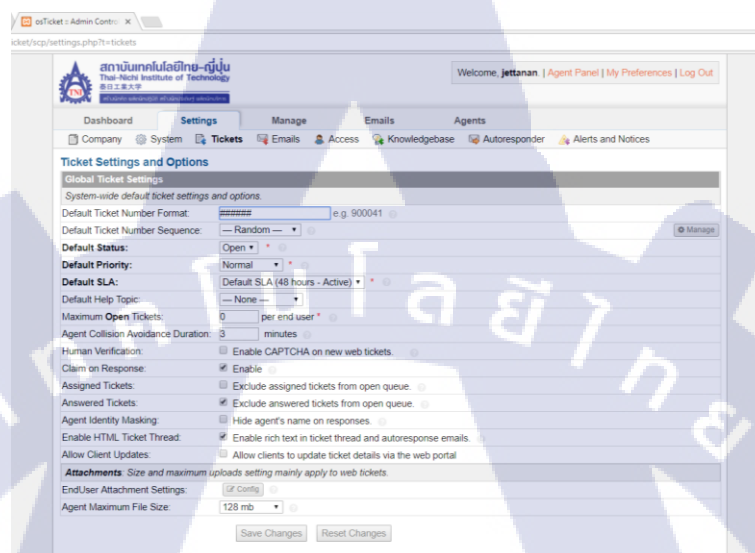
osTicket :: Admin Control ×

icket/scp/settings.php?t=tickets

สถาบันเทคโนโลยีไทย-ญี่ปุ่น
Thai-Nichi Institute of Technology
泰日工業大学

Welcome, jettanan. | Agent Panel | My Preferences | Log Out

Dashboard Settings Manage Emails Agents

Company System Tickets Emails Access Knowledgebase Autoresponder Alerts and Notices

Ticket Settings and Options

Global Ticket Settings

System-wide default ticket settings and options.

Default Ticket Number Format: ###### e.g. 900041

Default Ticket Number Sequence: — Random — Manage

Default Status: Open *

Default Priority: Normal *

Default SLA: Default SLA (48 hours - Active) *

Default Help Topic: — None —

Maximum Open Tickets: 0 per end user *

Agent Collision Avoidance Duration: 3 minutes

Human Verification: Enable CAPTCHA on new web tickets.

Claim on Response: Enable

Assigned Tickets: Exclude assigned tickets from open queue.

Answered Tickets: Exclude answered tickets from open queue.

Agent Identity Masking: Hide agent's name on responses.

Enable HTML Ticket Thread: Enable rich text in ticket thread and autoresponse emails.

Allow Client Updates: Allow clients to update ticket details via the web portal

Attachments: Size and maximum uploads setting mainly apply to web tickets.

EndUser Attachment Settings: Config

Agent Maximum File Size: 128 mb

Save Changes Reset Changes

โนโลยีไท